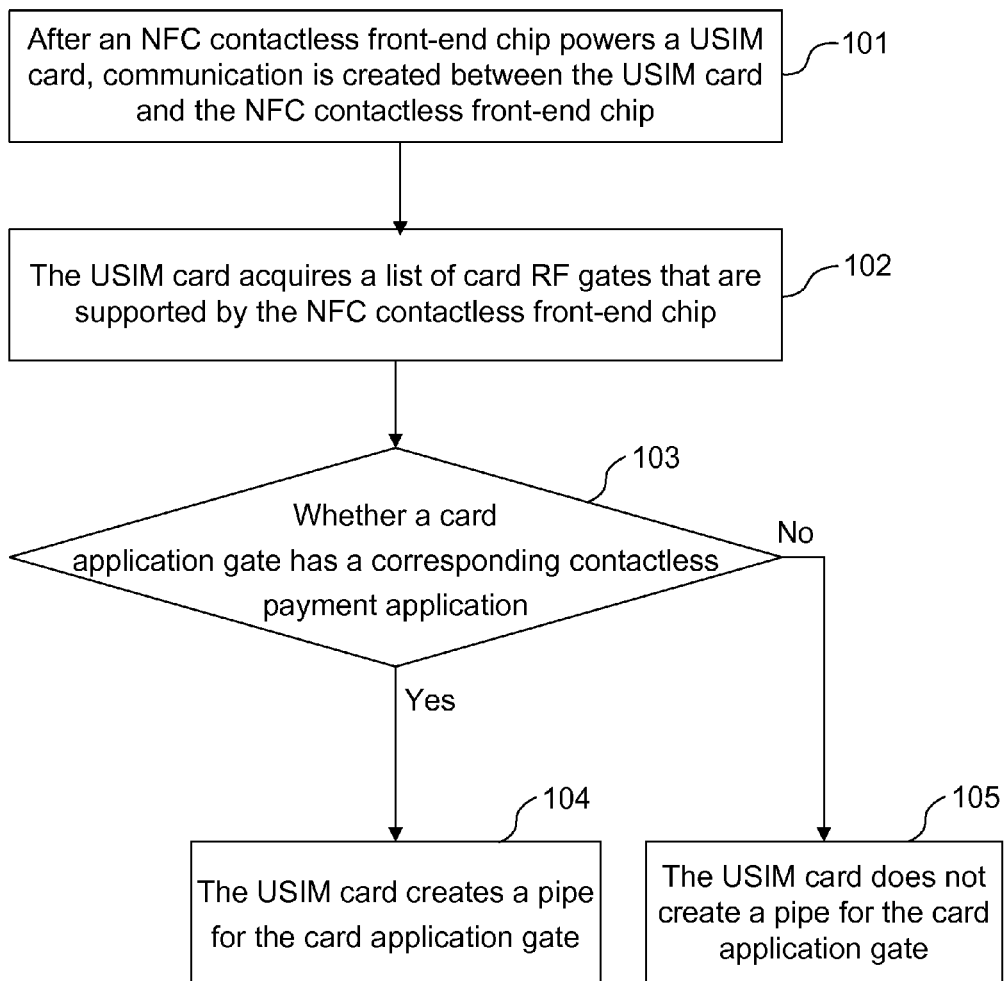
After an NFC contactless front-end chip powers a USIM card, communication is created between the USIM card and the NFC contactless front-end chip

101

The USIM card acquires a list of card RF gates that are supported by the NFC contactless front-end chip

102

103

Whether a card application gate has a corresponding contactless payment application

No

Yes

104

The USIM card creates a pipe for the card application gate

105

The USIM card does not create a pipe for the card application gate